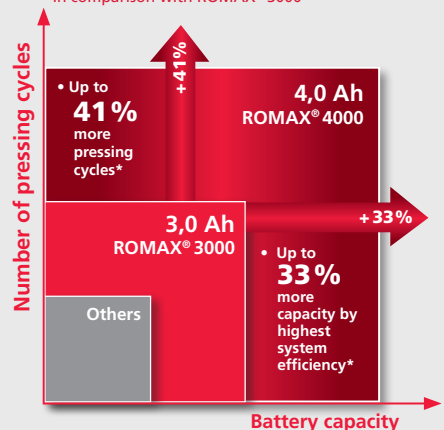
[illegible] in comparison with ROMAX® 3000

Number of pressing cycles

+41%

• Up to 41% more pressing cycles*

4,0 Ah ROMAX® 4000

3,0 Ah ROMAX® 3000

+33%

• Up to 33% more capacity by highest system efficiency*

Others

Battery capacity